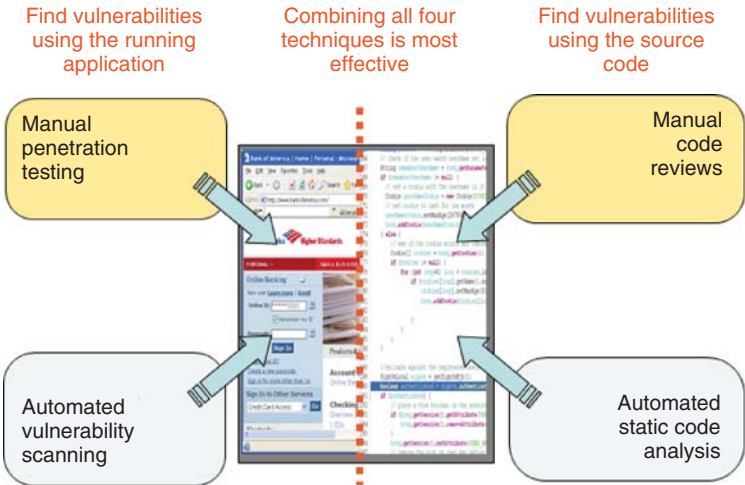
Find vulnerabilities using the running application

Combining all four techniques is most effective

Find vulnerabilities using the source code

Manual penetration testing

Manual code reviews

Automated vulnerability scanning

Automated static code analysis

Bank of America | Home | Personal - Microsoft

File Edit View Favorites Tools Help

Online Banking

Sign In

Sign In to Other Services

Higher Standards